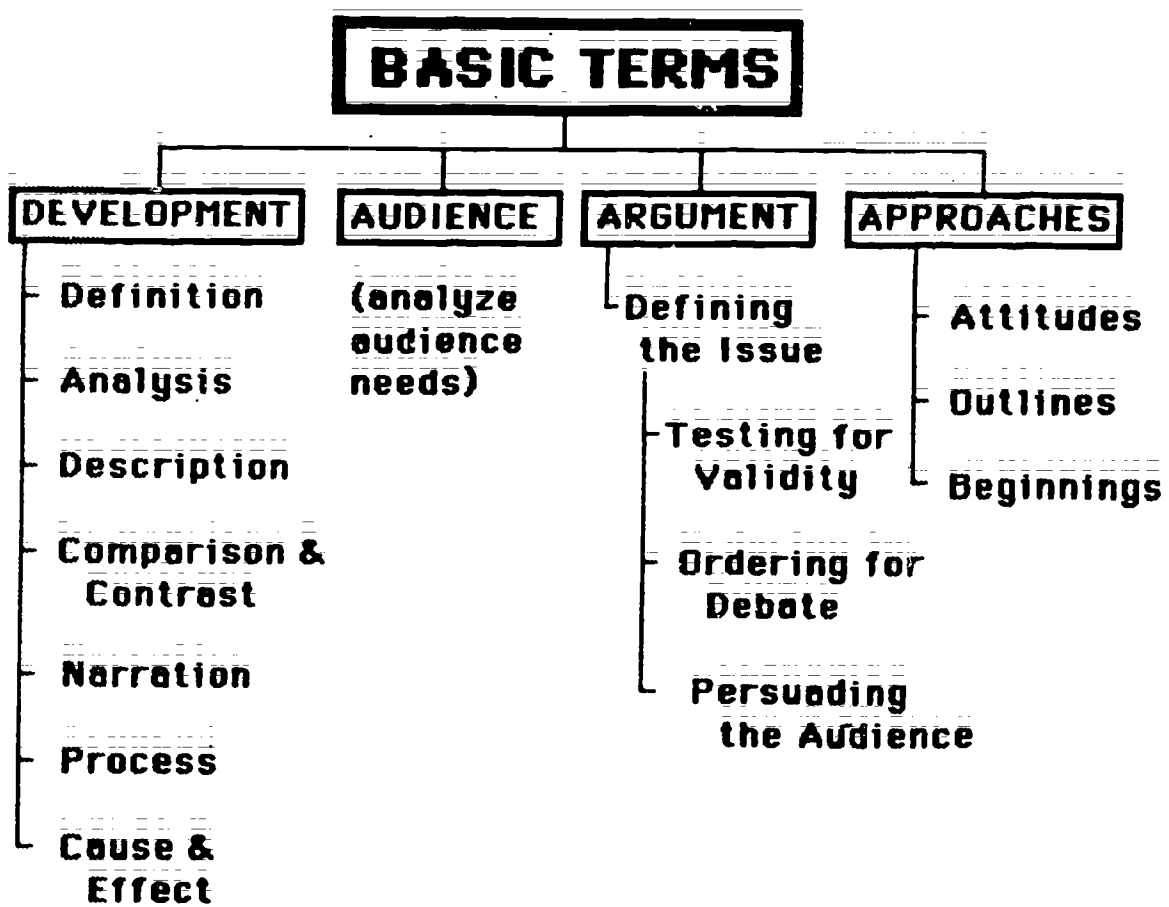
BASIC TERMS

DEVELOPMENT

Definition

Analysis

Description

Comparison & Contrast

Narration

Process

Cause & Effect

AUDIENCE

(analyze audience needs)

ARGUMENT

Defining the Issue

Testing for Validity

Ordering for Debate

Persuading the Audience

APPROACHES

Attitudes

Outlines

Beginnings